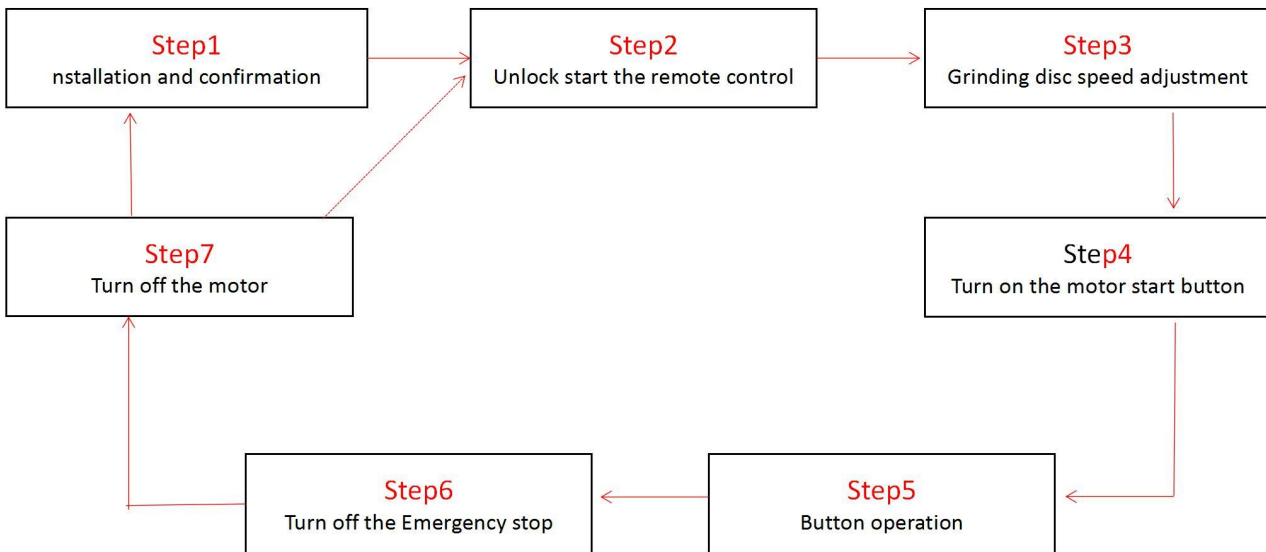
Step1
nstallation and confirmation

Step2
Unlock start the remote control

Step3
Grinding disc speed adjustment

Step4
Turn on the motor start button

Step5
Button operation

Step6
Turn off the Emergency stop

Step7
Turn off the motor